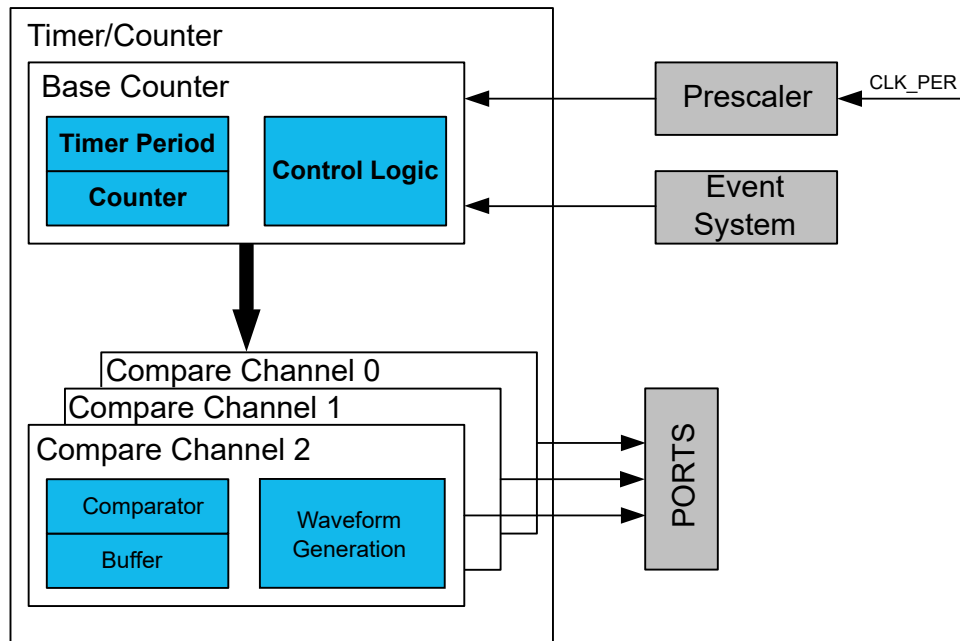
Timer/Counter

Base Counter

Timer Period

Counter

Control Logic

Prescaler

CLK_PER

Event System

Compare Channel 0

Compare Channel 1

Compare Channel 2

Comparator

Buffer

Waveform Generation

PORTS